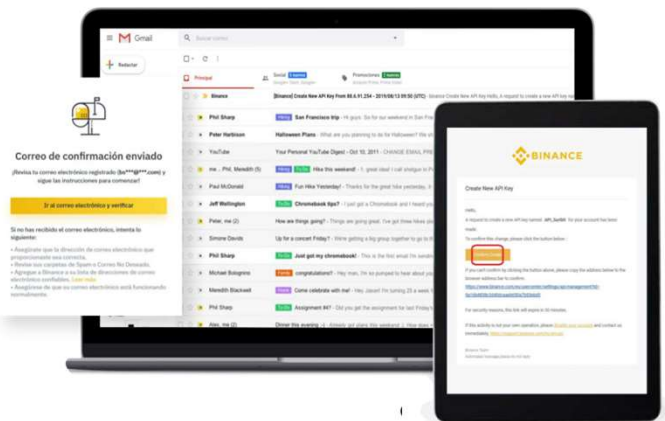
Gmail

Buscar correo

Redactar

Principal

Social

Promociones

Binance

[Binance] Create New API Key From 80.6.91.254 - 2019/08/13 09:50 (UTC) - Binance Create New API Key Hello, A request to create a new API key

Phil Sharp

San Francisco trip - Hi guys. So glad we are planning

Peter Harbison

Halloween Plans - What are you planning to do for Halloween?

YouTube

Your Personal YouTube Digest - Oct 10, 2011 - CHANGE EMAIL PREF

me .. Phil, Meredith (5)

Fun hike this weekend! - ... great idea! I will change

Paul McDonald

Fun Hike Yesterday! - Thank you guys for the great hike yesterday

Jeff Wellington

Chromebook tips? - I just got a Chromebook and I have

Peter, me (2)

How are things going? - Things are going great. I've got three hikes

Simone Davids

Up for a concert Friday? - We're getting a big group together to go

Phil Sharp

Just got my chromebook! - This is the first email I'm sending

Michael Bolognes

congratulations? - Hey man, I'm so pumped to hear about your

Meredith Blackwell

Come celebrate with me! - Hey Jason! I'm turning 25 a week

Phil Sharp

Assignment #4? - Did you get the assignment for last Friday

Alan, me (2)

Dinner this evening :) - Already got plans this evening

Correo de confirmación enviado

¡Revisa tu correo electrónico registrado (ba****@***.com) y sigue las instrucciones para comenzar!

Ir al correo electrónico y verificar

Si no has recibido el correo electrónico, intenta lo siguiente:

- Asegúrate que la dirección de correo electrónico que proporcionaste sea correcta.
- Revise sus carpetas de Spam o Correo No Deseado.
- Agregue a Binance a su lista de direcciones de correo electrónico confiables.
- Asegúrese de que su correo electrónico está funcionando normalmente.

BINANCE

Create New API Key

Hello,

A request to create a new API key named: API_SetWX for your account has been made.

To confirm this change, please click the button below:

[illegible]

If you can't confirm by clicking the button above, please copy the address below to the browser address bar to confirm.

https://www.binance.com/en/usercenter/settings/api-management?id=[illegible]

For security reasons, this link will expire in 30 minutes.

If this activity is not your own operation, please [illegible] and contact us immediately. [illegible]

Binance Team
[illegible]